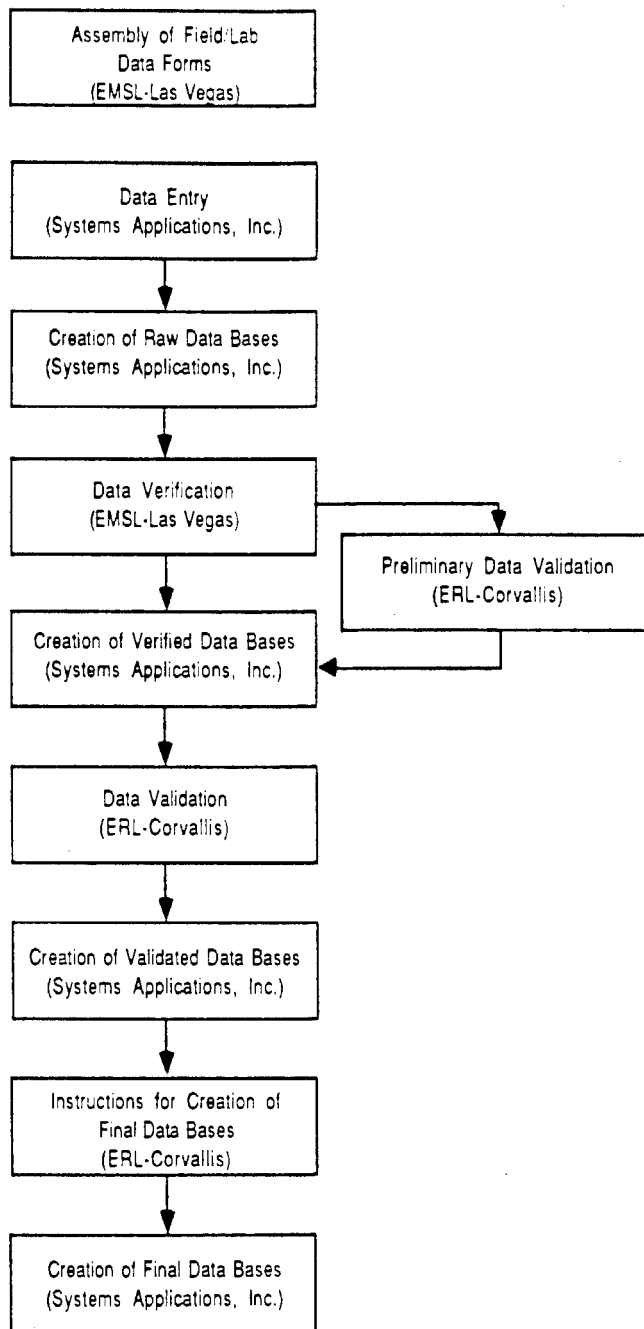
Assembly of Field/Lab Data Forms (EMSL-Las Vegas)

Data Entry (Systems Applications, Inc.)

Creation of Raw Data Bases (Systems Applications, Inc.)

Data Verification (EMSL-Las Vegas)

Preliminary Data Validation (ERL-Corvallis)

Creation of Verified Data Bases (Systems Applications, Inc.)

Data Validation (ERL-Corvallis)

Creation of Validated Data Bases (Systems Applications, Inc.)

Instructions for Creation of Final Data Bases (ERL-Corvallis)

Creation of Final Data Bases (Systems Applications, Inc.)